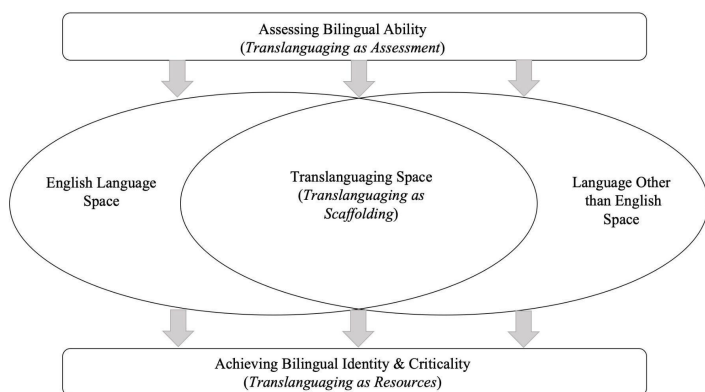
Assessing Bilingual Ability
(*Translanguaging as Assessment*)

English Language Space

Translanguaging Space
(*Translanguaging as Scaffolding*)

Language Other than English Space

Achieving Bilingual Identity & Criticality
(*Translanguaging as Resources*)